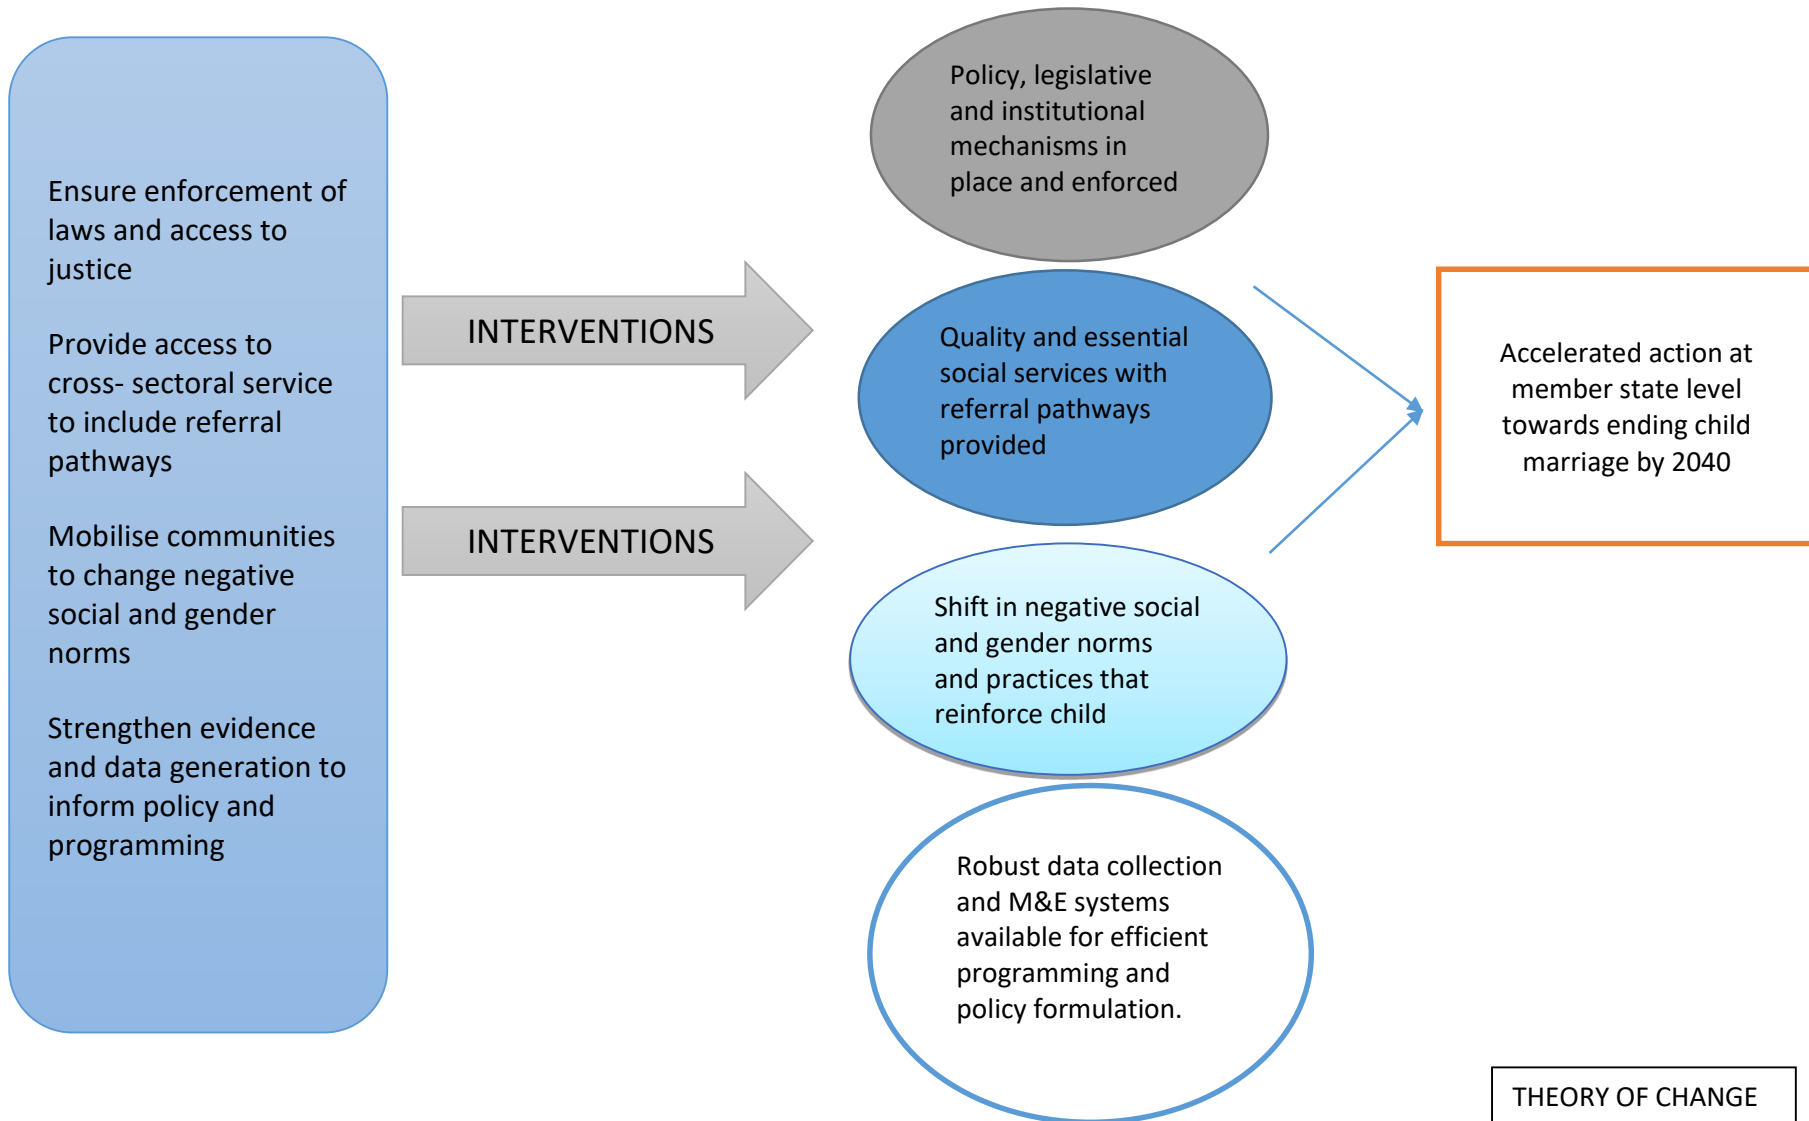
Ensure enforcement of laws and access to justice

Provide access to cross- sectoral service to include referral pathways

Mobilise communities to change negative social and gender norms

Strengthen evidence and data generation to inform policy and programming

INTERVENTIONS

INTERVENTIONS

Policy, legislative and institutional mechanisms in place and enforced

Quality and essential social services with referral pathways provided

Shift in negative social and gender norms and practices that reinforce child

Robust data collection and M&E systems available for efficient programming and policy formulation.

Accelerated action at member state level towards ending child marriage by 2040

THEORY OF CHANGE